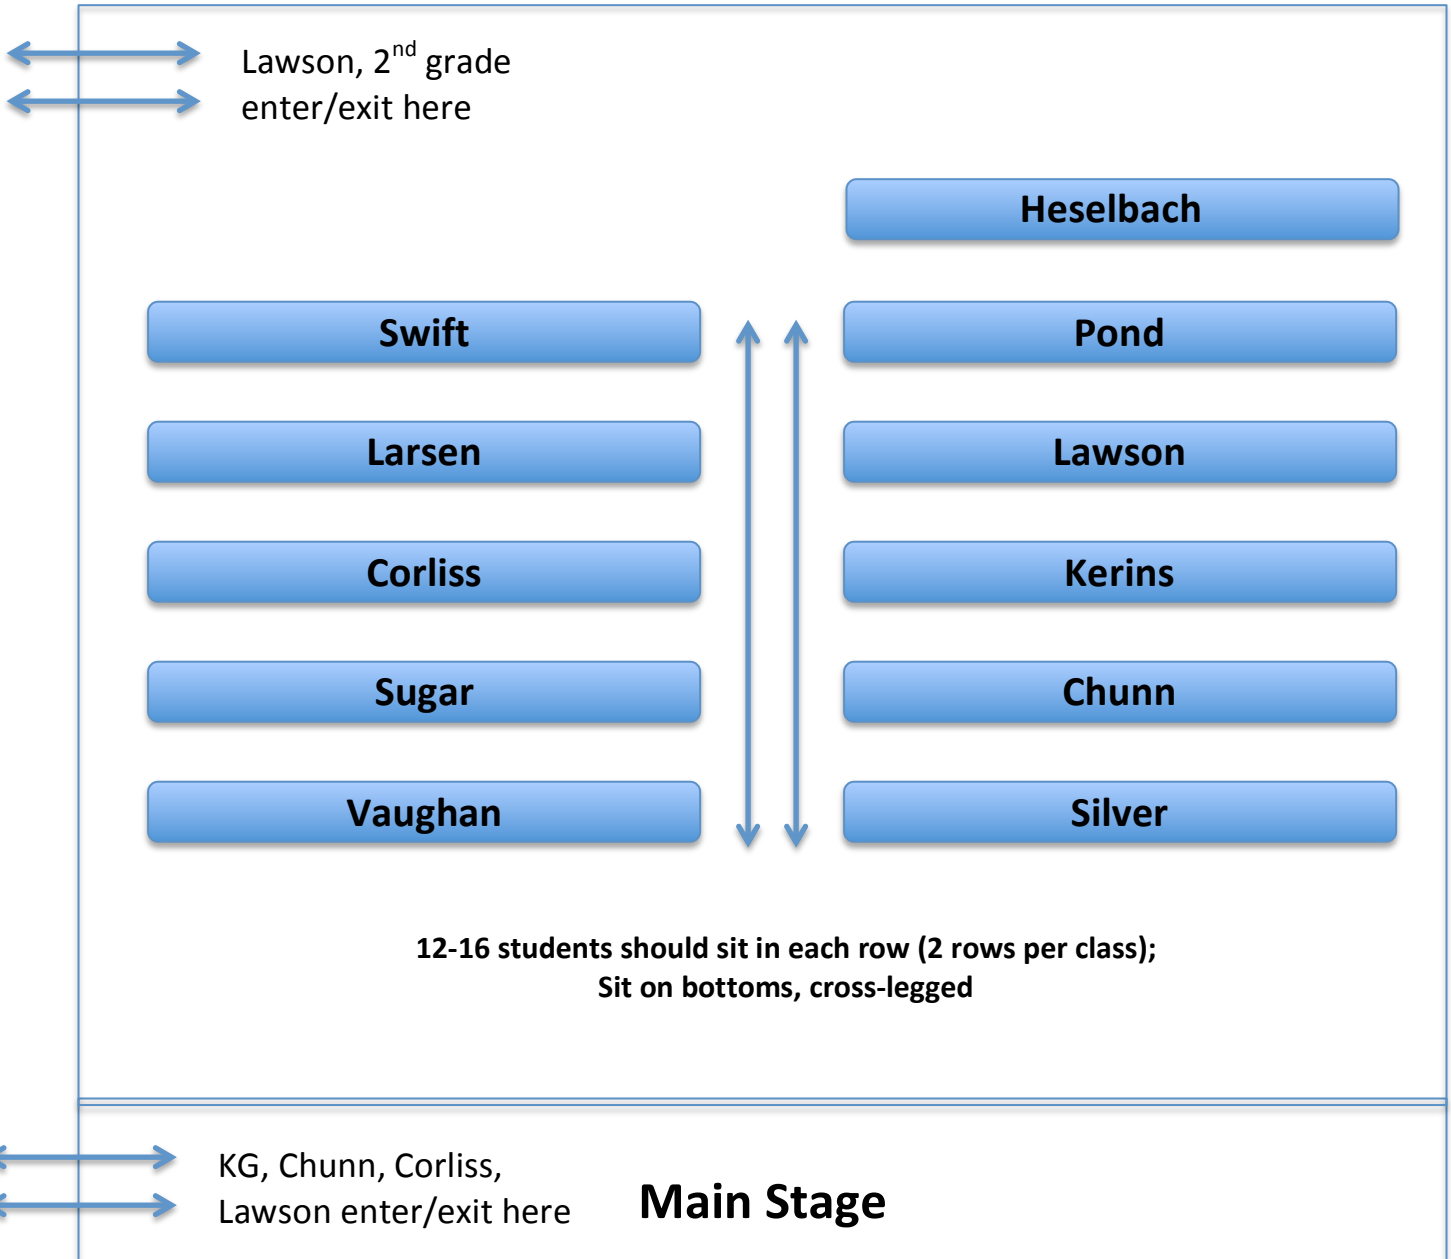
Lawson, 2$^{nd}$ grade enter/exit here

Heselbach

Swift

Pond

Larsen

Lawson

Corliss

Kerins

Sugar

Chunn

Vaughan

Silver

12-16 students should sit in each row (2 rows per class);
Sit on bottoms, cross-legged

KG, Chunn, Corliss, Lawson enter/exit here

Main Stage